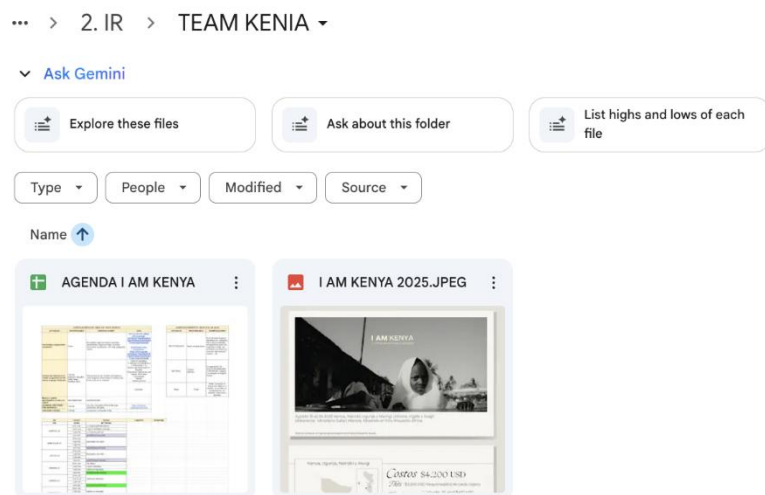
... > 2. IR > TEAM KENIA

Ask Gemini

Explore these files

Ask about this folder

List highs and lows of each file

Type

People

Modified

Source

Name

AGENDA I AM KENYA

I AM KENYA 2025.JPEG

I AM KENYA

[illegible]

Costos $4,200 USD

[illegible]